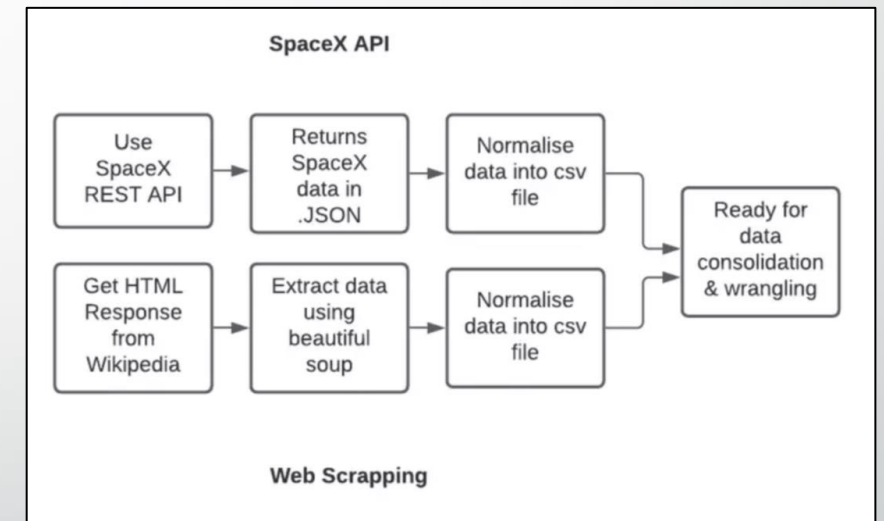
SpaceX API

Use SpaceX REST API

Returns SpaceX data in .JSON

Normalise data into csv file

Get HTML Response from Wikipedia

Extract data using beautiful soup

Normalise data into csv file

Ready for data consolidation & wrangling

Web Scrapping